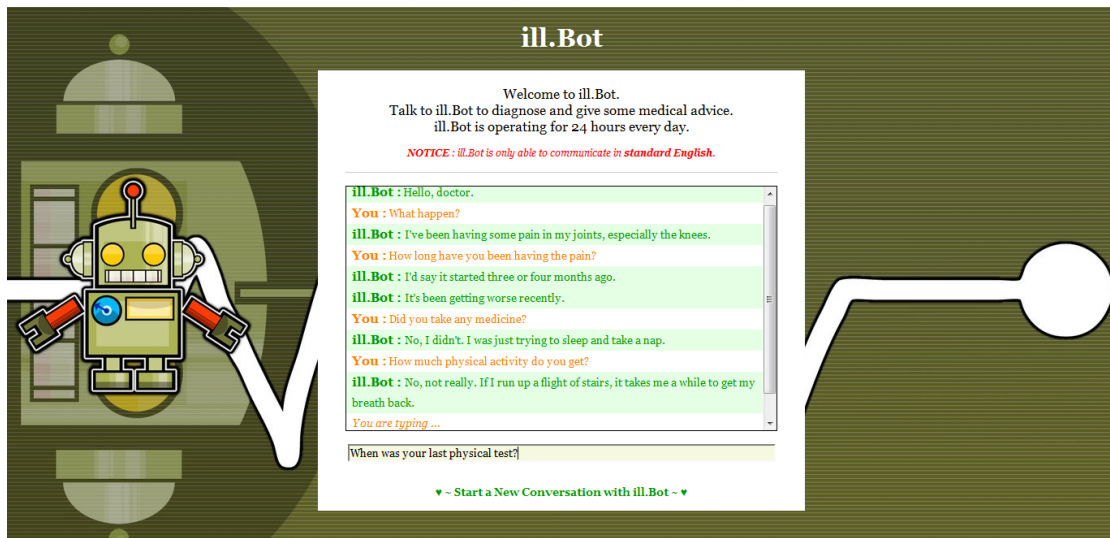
ill.Bot

Welcome to ill.Bot.
Talk to ill.Bot to diagnose and give some medical advice.
ill.Bot is operating for 24 hours every day.

NOTICE : ill.Bot is only able to communicate in standard English.

ill.Bot : Hello, doctor.
You : What happen?
ill.Bot : I've been having some pain in my joints, especially the knees.
You : How long have you been having the pain?
ill.Bot : I'd say it started three or four months ago.
ill.Bot : It's been getting worse recently.
You : Did you take any medicine?
ill.Bot : No, I didn't. I was just trying to sleep and take a nap.
You : How much physical activity do you get?
ill.Bot : No, not really. If I run up a flight of stairs, it takes me a while to get my breath back.
You are typing ...

When was your last physical test?

♥ ~ Start a New Conversation with ill.Bot ~ ♥